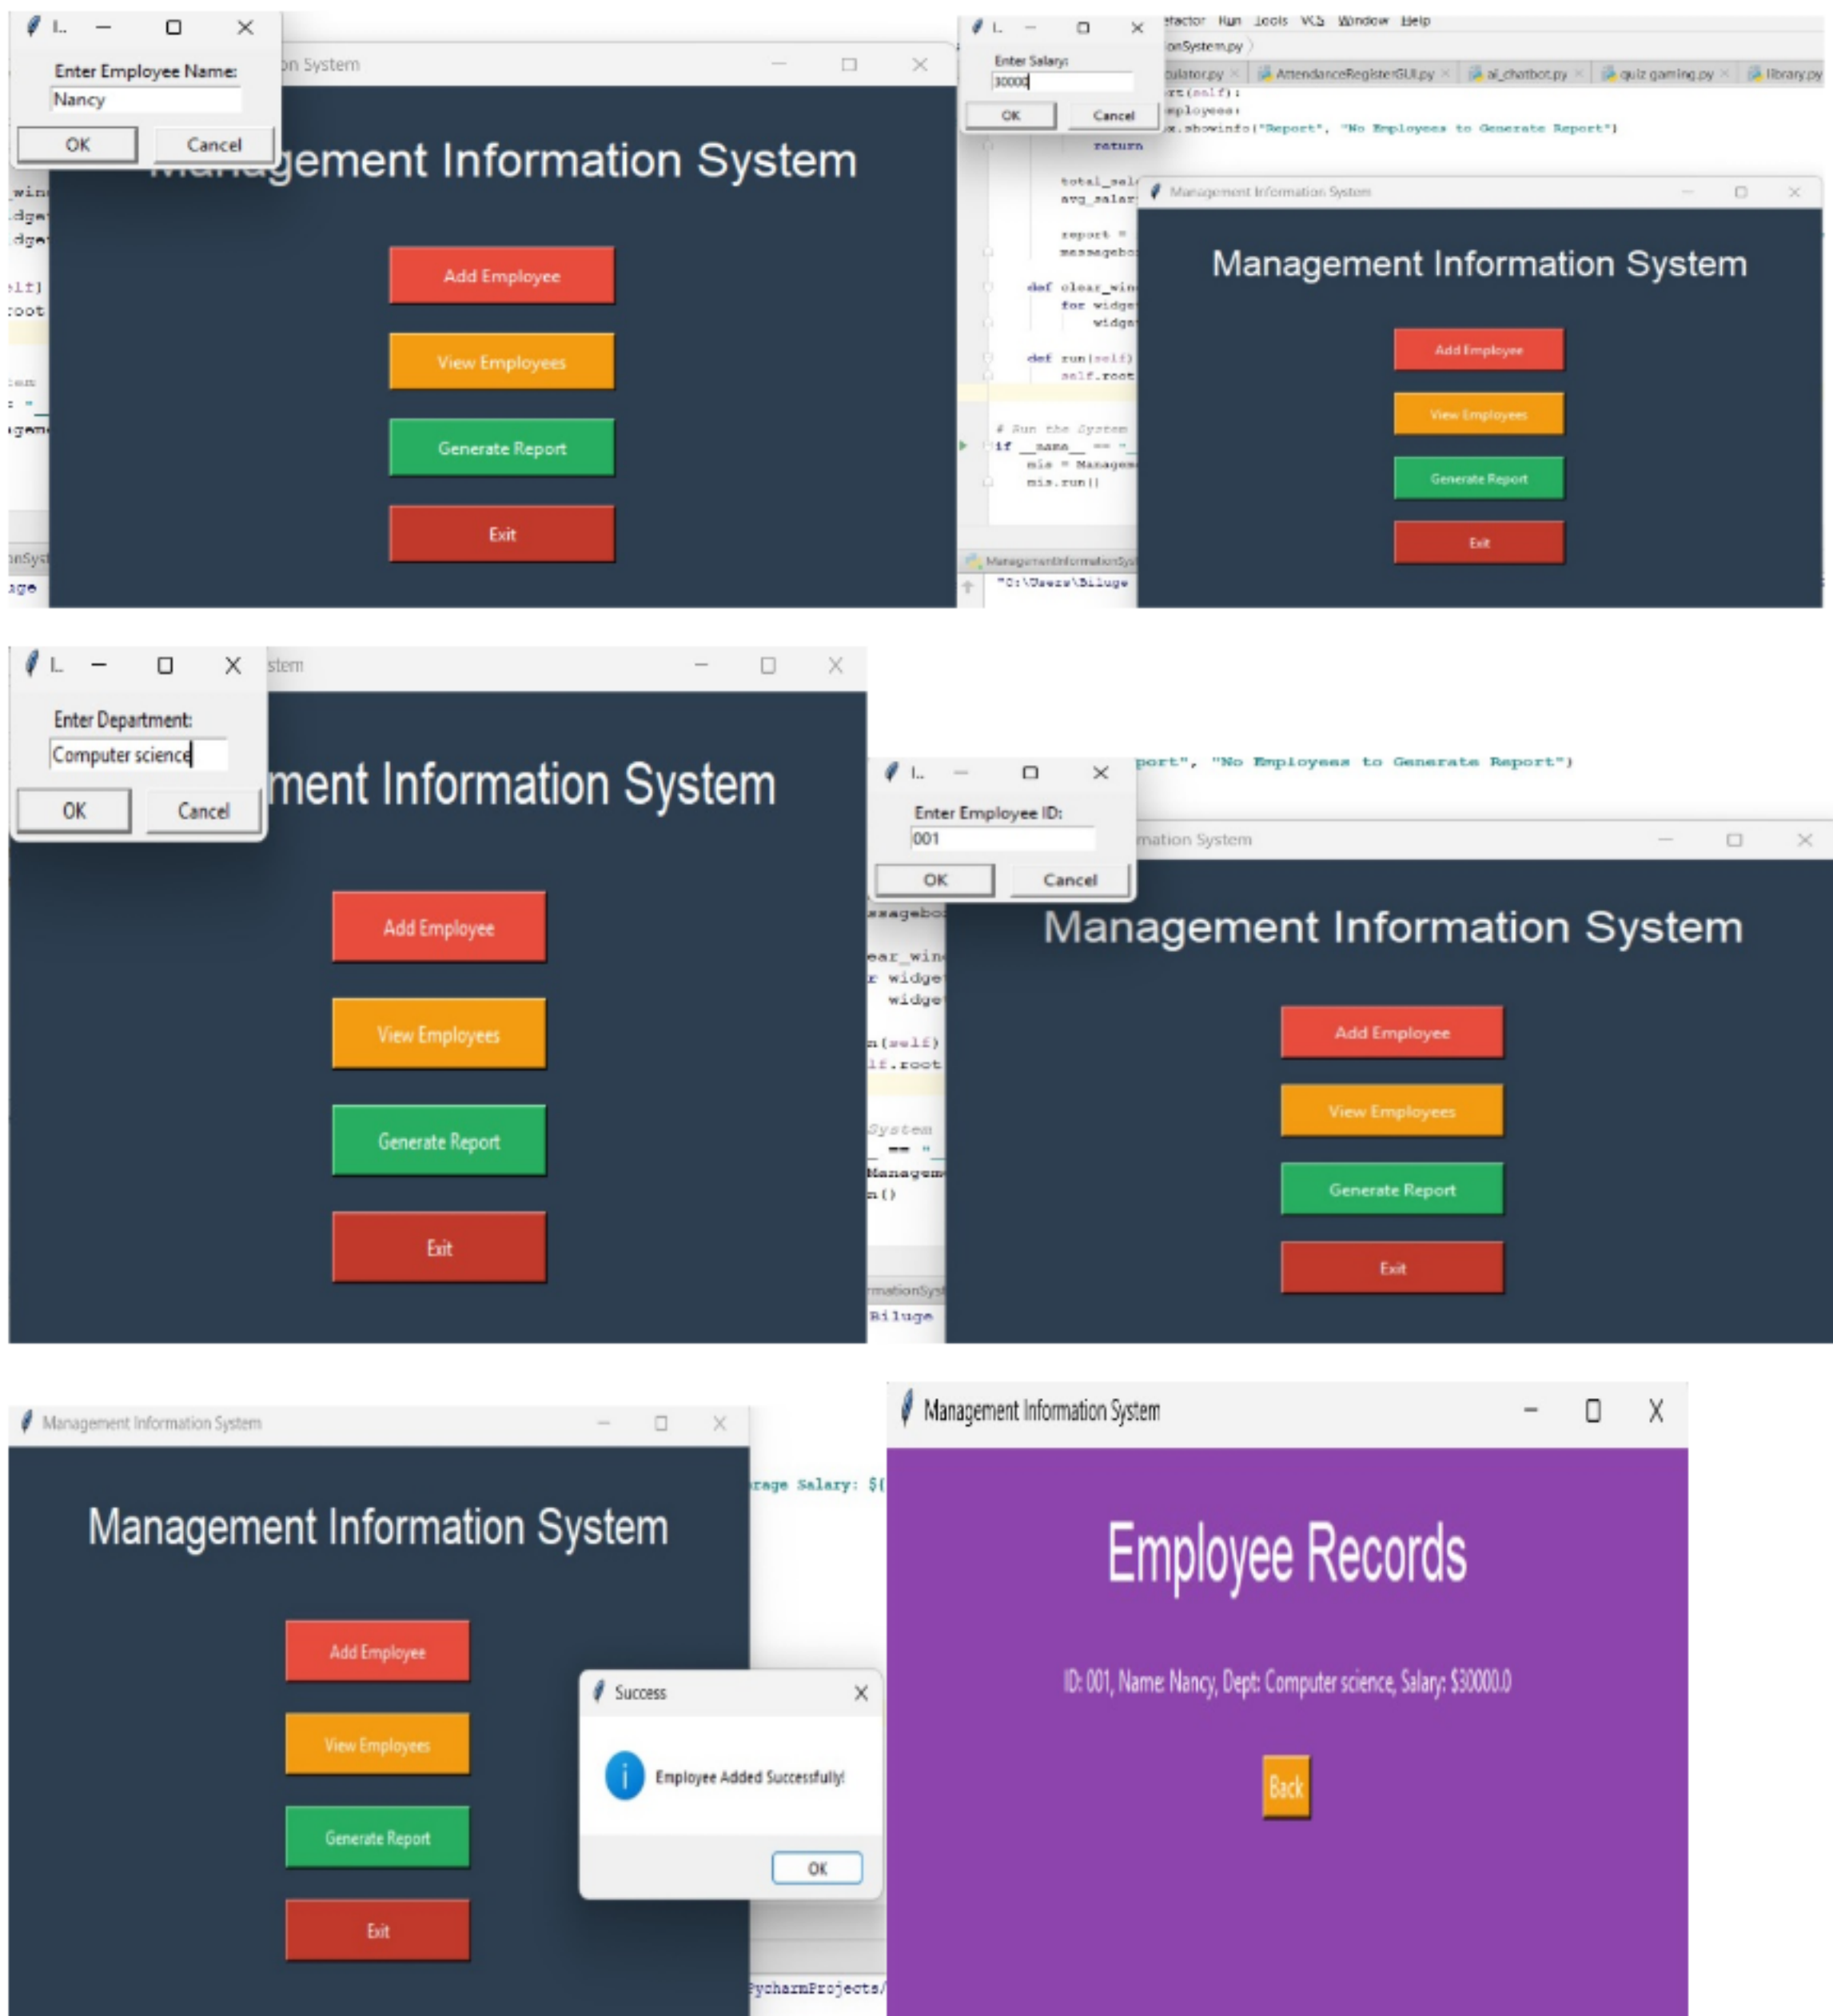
I...

Enter Employee Name:

Nancy

OK Cancel

on System

gement Information System

Add Employee

View Employees

Generate Report

Exit

I...

Enter Salary:

30000

OK Cancel

efactor Run Tools VCS Window Help

onSystem.py

ulator.py AttendanceRegisterGUI.py ai_chatbot.py quiz gaming.py library.py

rt(self):
mployees:
x.showinfo("Report", "No Employees to Generate Report")
return

total_sal
avg_salar

report =
messagebo

def clear_win
for widge
widge

def run(self)
self.root

# Run the System
if __name__ == "_
mis = Managem
mis.run()

ManagementInformationSys
"C:\Users\Biluge

Management Information System

Management Information System

Add Employee

View Employees

Generate Report

Exit

I...

Enter Department:

Computer science

OK Cancel

stem

ment Information System

Add Employee

View Employees

Generate Report

Exit

I...

Enter Employee ID:

001

OK Cancel

port", "No Employees to Generate Report")

mation System

Management Information System

Add Employee

View Employees

Generate Report

Exit

Management Information System

Management Information System

Add Employee

View Employees

Generate Report

Exit

rage Salary: $(

Success

Employee Added Successfully!

OK

PycharmProjects/

Management Information System

Employee Records

ID: 001, Name: Nancy, Dept: Computer science, Salary: $30000.0

Back